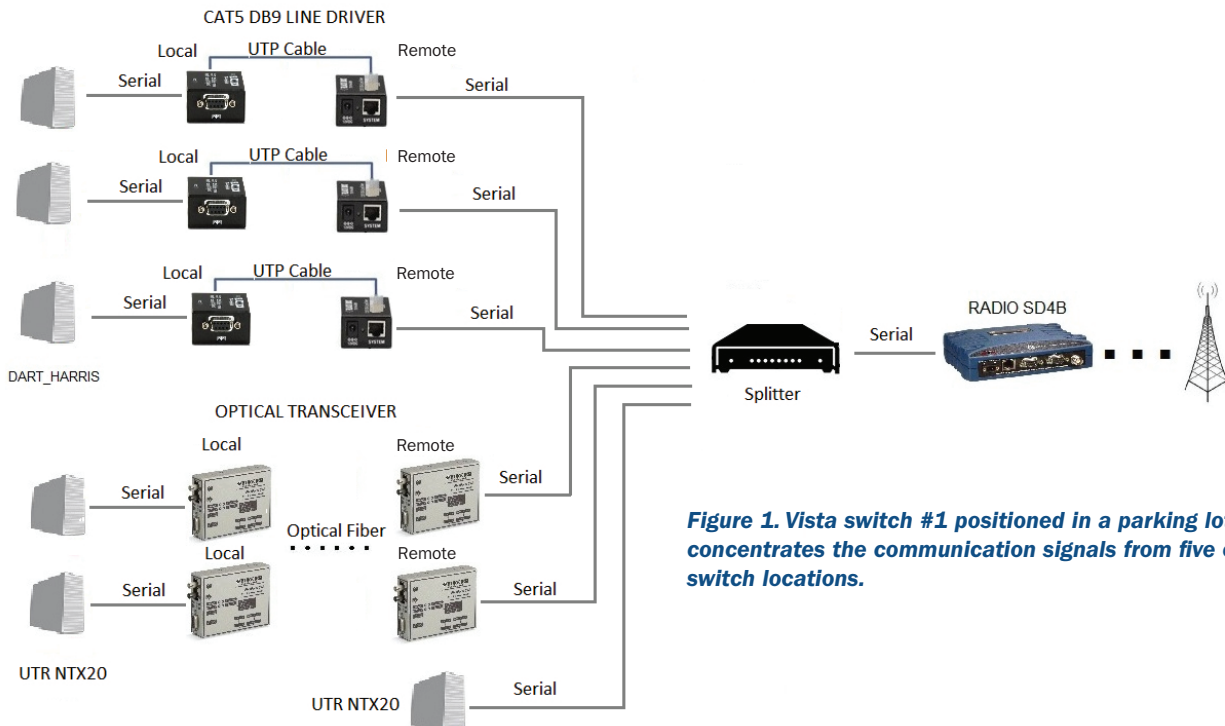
CAT5 DB9 LINE DRIVER

Local
UTP Cable
Remote
Serial
Serial

Local
UTP Cable
Remote
Serial
Serial

Local
UTP Cable
Remote
Serial
Serial

DART_HARRIS

OPTICAL TRANSCEIVER

Local
Remote
Serial
Serial
Optical Fiber
Local
Remote
Serial
Serial

UTR NTX20

UTR NTX20
Serial

Splitter
Serial
RADIO SD4B

*Figure 1. Vista switch #1 positioned in a parking lo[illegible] concentrates the communication signals from five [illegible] switch locations.*